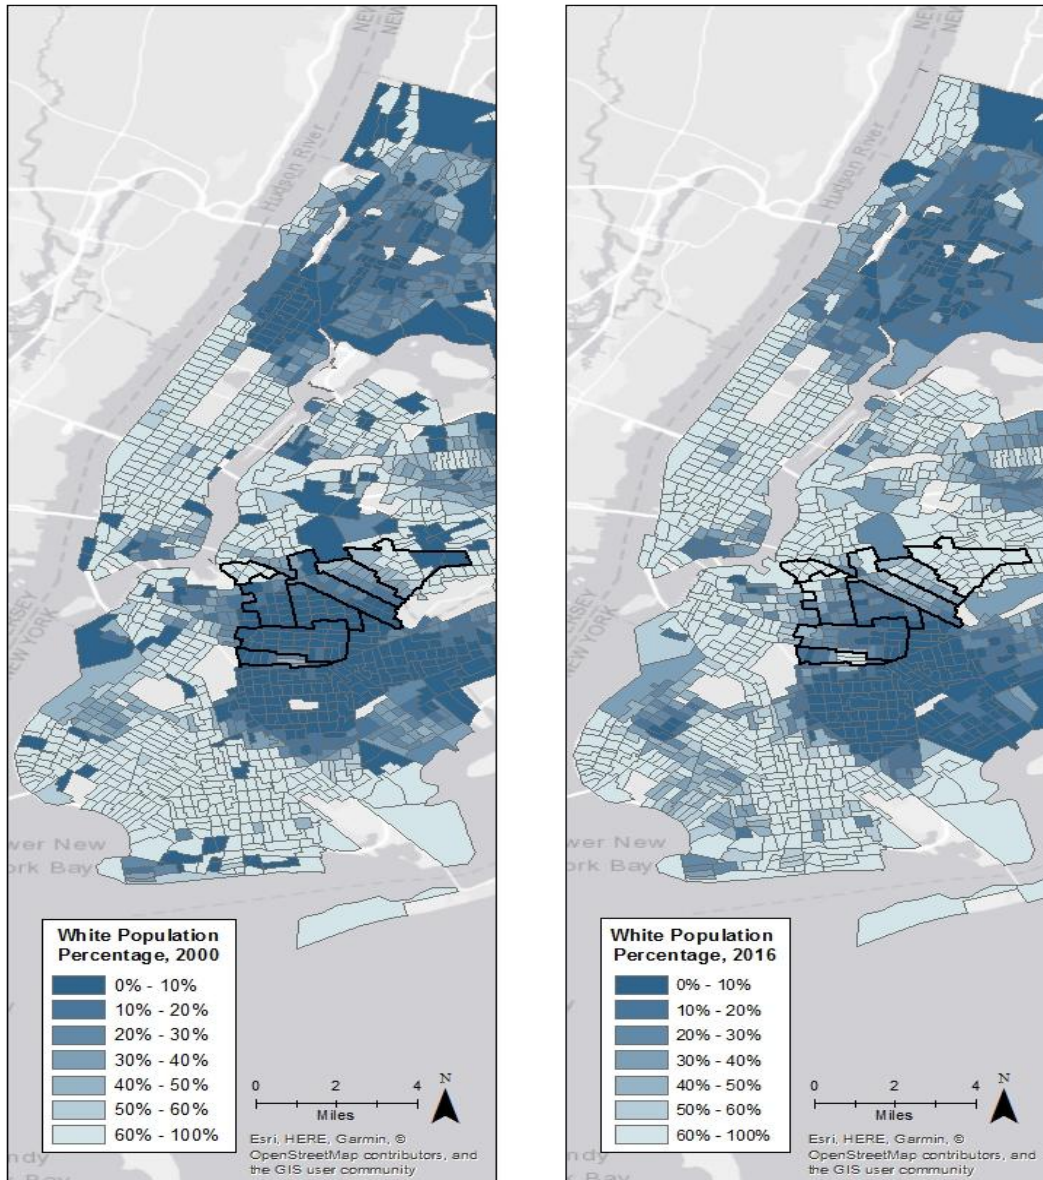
Hudson River

NEW YORK

wer New
ork Bay

White Population Percentage, 2000
0% - 10%
10% - 20%
20% - 30%
30% - 40%
40% - 50%
50% - 60%
60% - 100%

0 2 4
Miles
N

Esri, HERE, Garmin, © OpenStreetMap contributors, and the GIS user community

Hudson River

NEW YORK

wer New
ork Bay

White Population Percentage, 2016
0% - 10%
10% - 20%
20% - 30%
30% - 40%
40% - 50%
50% - 60%
60% - 100%

0 2 4
Miles
N

Esri, HERE, Garmin, © OpenStreetMap contributors, and the GIS user community